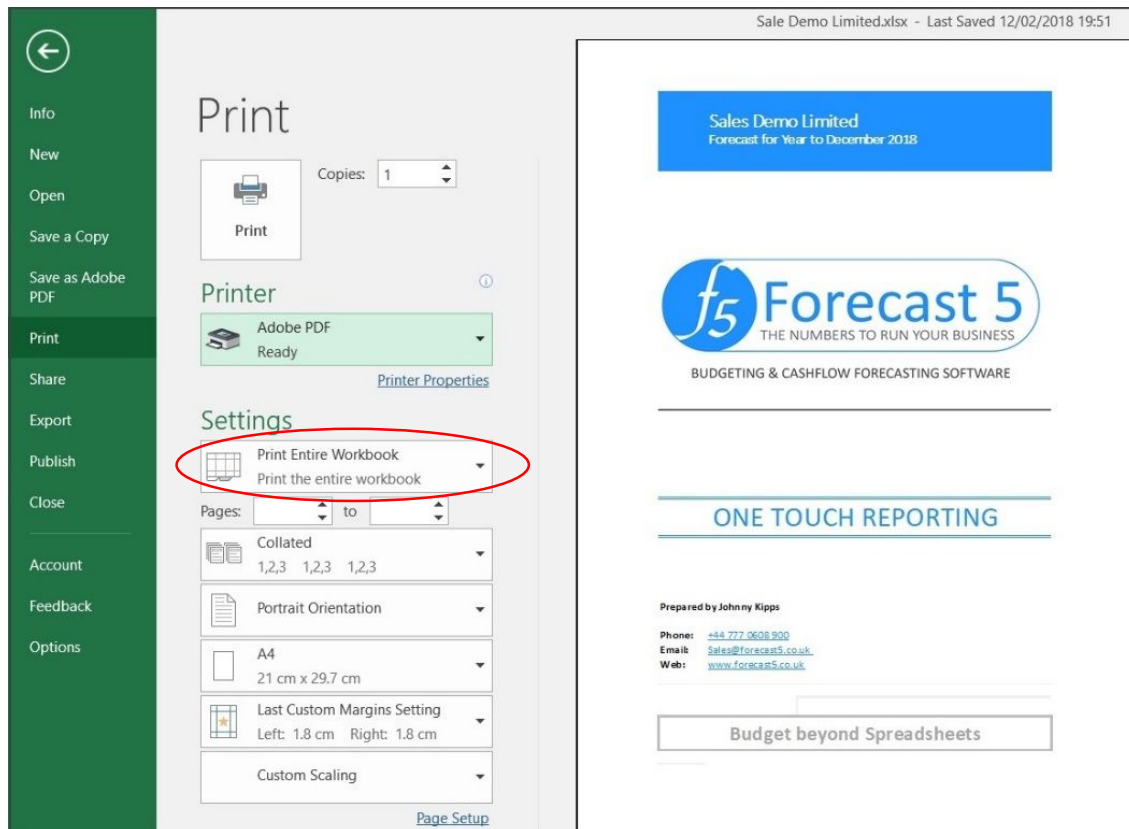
Sale Demo Limited.xlsx - Last Saved 12/02/2018 19:51

Info
New
Open
Save a Copy
Save as Adobe PDF
Print
Share
Export
Publish
Close
Account
Feedback
Options

Print

Copies: 1

Print

Printer

Adobe PDF
Ready

Printer Properties

Settings

Print Entire Workbook
Print the entire workbook

Pages: to

Collated
1,2,3 1,2,3 1,2,3

Portrait Orientation

A4
21 cm x 29.7 cm

Last Custom Margins Setting
Left: 1.8 cm Right: 1.8 cm

Custom Scaling

Page Setup

Sales Demo Limited
Forecast for Year to December 2018

f5 Forecast 5
THE NUMBERS TO RUN YOUR BUSINESS

BUDGETING & CASHFLOW FORECASTING SOFTWARE

ONE TOUCH REPORTING

Prepared by Johnny Kipps

Phone: +44 777 0608 900
Email: Sales@forecast5.co.uk
Web: www.forecast5.co.uk

Budget beyond Spreadsheets